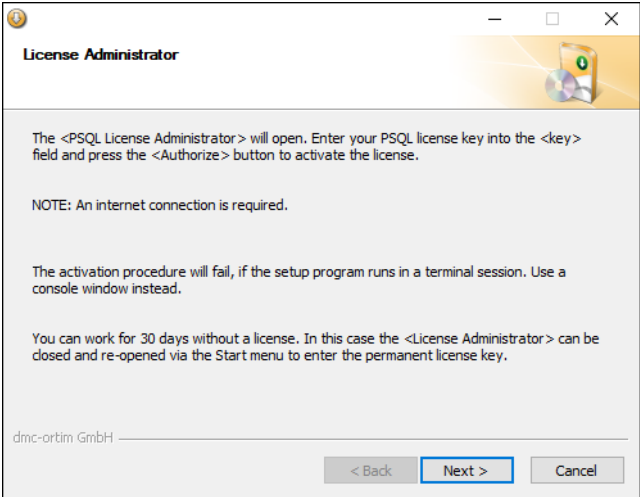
License Administrator

The <PSQL License Administrator> will open. Enter your PSQL license key into the <key> field and press the <Authorize> button to activate the license.

NOTE: An internet connection is required.

The activation procedure will fail, if the setup program runs in a terminal session. Use a console window instead.

You can work for 30 days without a license. In this case the <License Administrator> can be closed and re-opened via the Start menu to enter the permanent license key.

dmc-ortim GmbH

< Back
Next >
Cancel